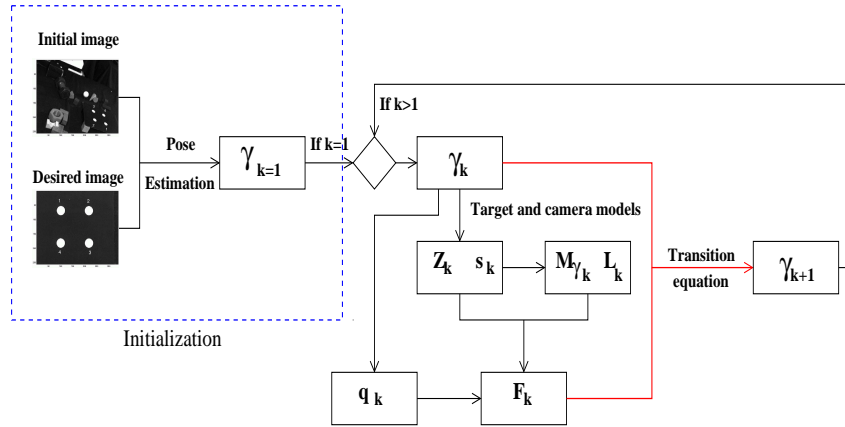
Initial image

Desired image

1 2
4 3

Pose Estimation

$\gamma_{k=1}$

If k=1

If k>1

$\gamma_k$

Target and camera models

$Z_k$ $s_k$

$M_{\gamma_k}$ $L_k$

Transition equation

$\gamma_{k+1}$

$q_k$

$F_k$

Initialization